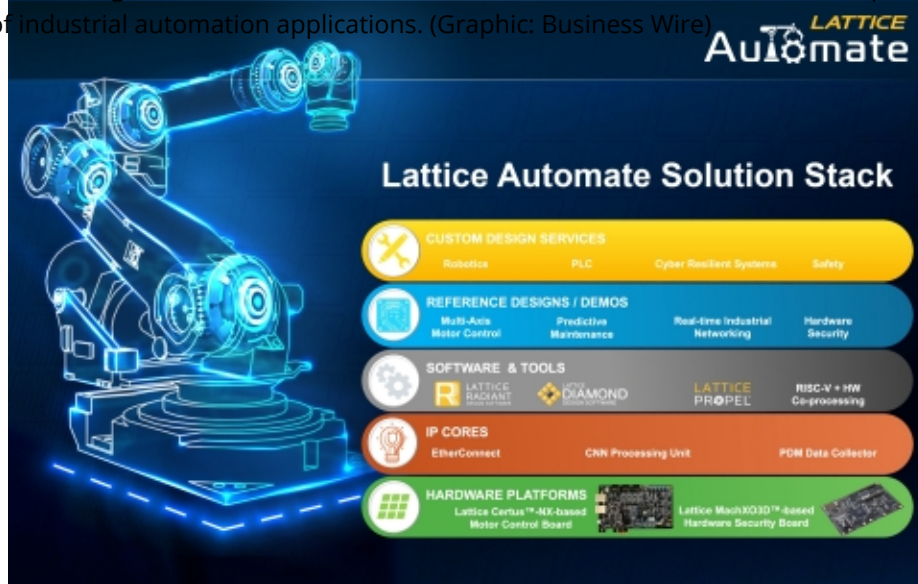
of industrial automation applications. (Graphic: Business Wire)

LATTICE
Automate

Lattice Automate Solution Stack

CUSTOM DESIGN SERVICES
Robotics
PLC
Cyber Resilient Systems
Safety

REFERENCE DESIGNS / DEMOS
Multi-Axis Motor Control
Predictive Maintenance
Real-time Industrial Networking
Hardware Security

SOFTWARE & TOOLS
LATTICE RADIANT
LATTICE DIAMOND
LATTICE PROPEL
RISC-V + HW Co-processing

IP CORES
EtherConnect
CNN Processing Unit
PDM Data Collector

HARDWARE PLATFORMS
Lattice Certus™-NX-based Motor Control Board
Lattice MachXO3D™-based Hardware Security Board